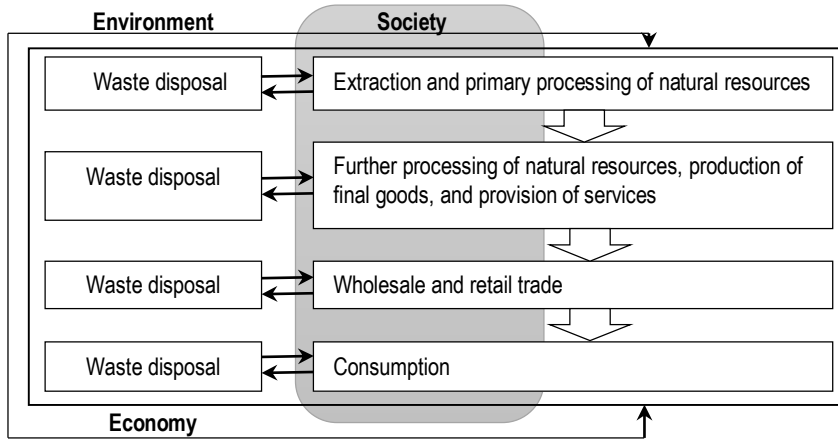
Environment

Society

Waste disposal

Extraction and primary processing of natural resources

Waste disposal

Further processing of natural resources, production of final goods, and provision of services

Waste disposal

Wholesale and retail trade

Waste disposal

Consumption

Economy